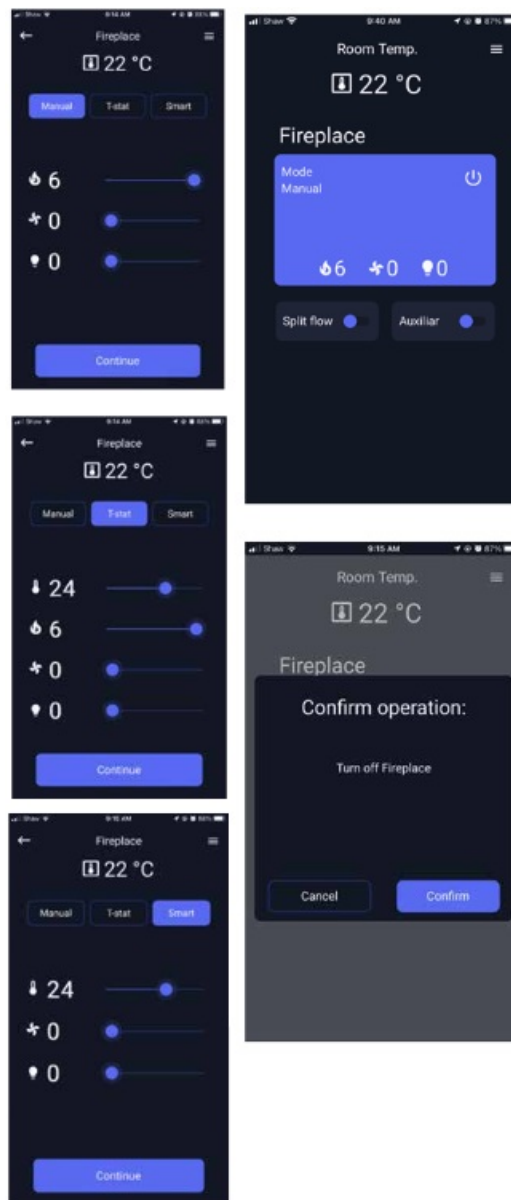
Shaw 9:14 AM 85%
Fireplace
22 °C
Manual T-stat Smart
6
0
0
Continue

Shaw 9:40 AM 87%
Room Temp.
22 °C
Fireplace
Mode
Manual
6 0 0
Split flow
Auxiliar

Shaw 9:14 AM 85%
Fireplace
22 °C
Manual T-stat Smart
24
6
0
0
Continue

Shaw 9:15 AM 87%
Room Temp.
22 °C
Fireplace
Confirm operation:
Turn off Fireplace
Cancel
Confirm

Shaw 9:15 AM 85%
Fireplace
22 °C
Manual T-stat Smart
24
0
0
Continue